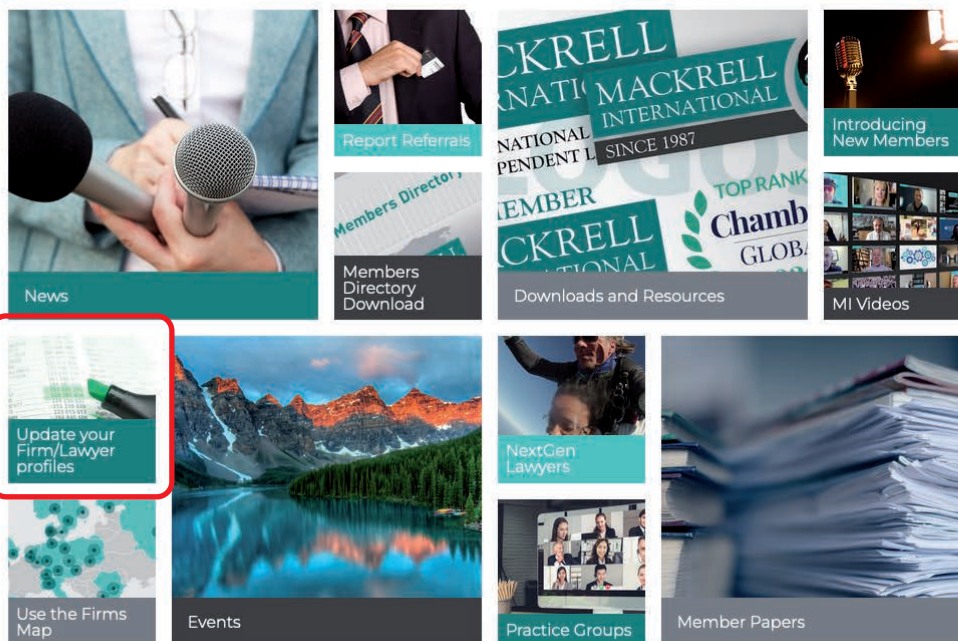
News

Report Referrals

Members Directory

Members Directory Download

CKRELL
NATIO
MACKRELL
INTERNATIONAL
NATIONAL
PENDENT L
SINCE 1987
EMBER
TOP RANK
CKRELL
Chamb
GLOBA

Downloads and Resources

Introducing New Members

MI Videos

Update your Firm/Lawyer profiles

Events

NextGen Lawyers

Member Papers

Use the Firms Map

Practice Groups